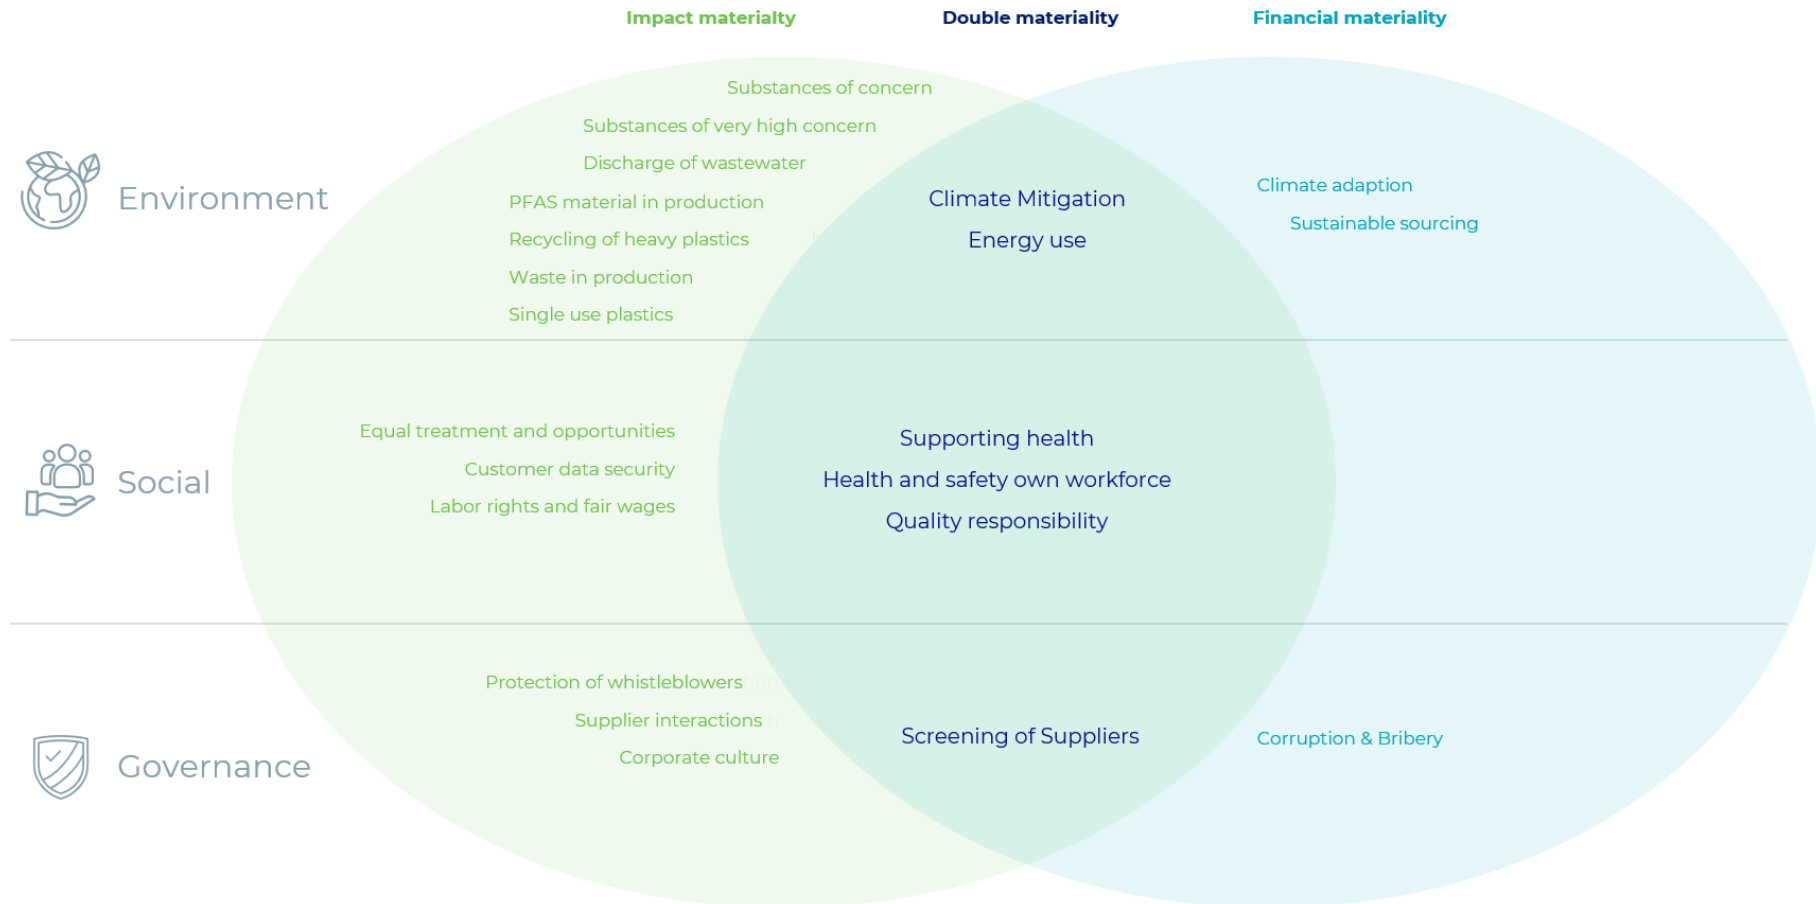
Impact materialty

Double materiality

Financial materiality

Environment

Substances of concern

Substances of very high concern

Discharge of wastewater

PFAS material in production

Recycling of heavy plastics

Waste in production

Single use plastics

Climate Mitigation

Energy use

Climate adaption

Sustainable sourcing

Social

Equal treatment and opportunities

Customer data security

Labor rights and fair wages

Supporting health

Health and safety own workforce

Quality responsibility

Governance

Protection of whistleblowers

Supplier interactions

Corporate culture

Screening of Suppliers

Corruption & Bribery